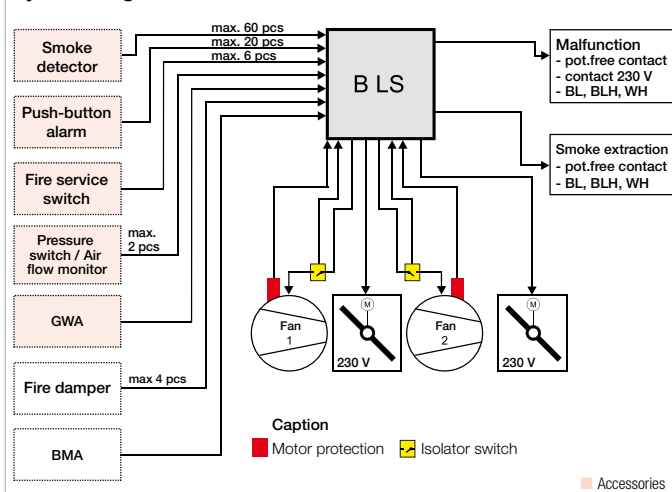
Smoke detector

Push-button alarm

Fire service switch

Pressure switch / Air flow monitor

GWA

Fire damper

BMA

max. 60 pcs
max. 20 pcs
max. 6 pcs

max. 2 pcs

max 4 pcs

B LS

Malfunction
- pot.free contact
- contact 230 V
- BL, BLH, WH

Smoke extraction
- pot.free contact
- BL, BLH, WH

Fan 1

M
230 V

Fan 2

M
230 V

Caption
Motor protection
Isolator switch

Accessories